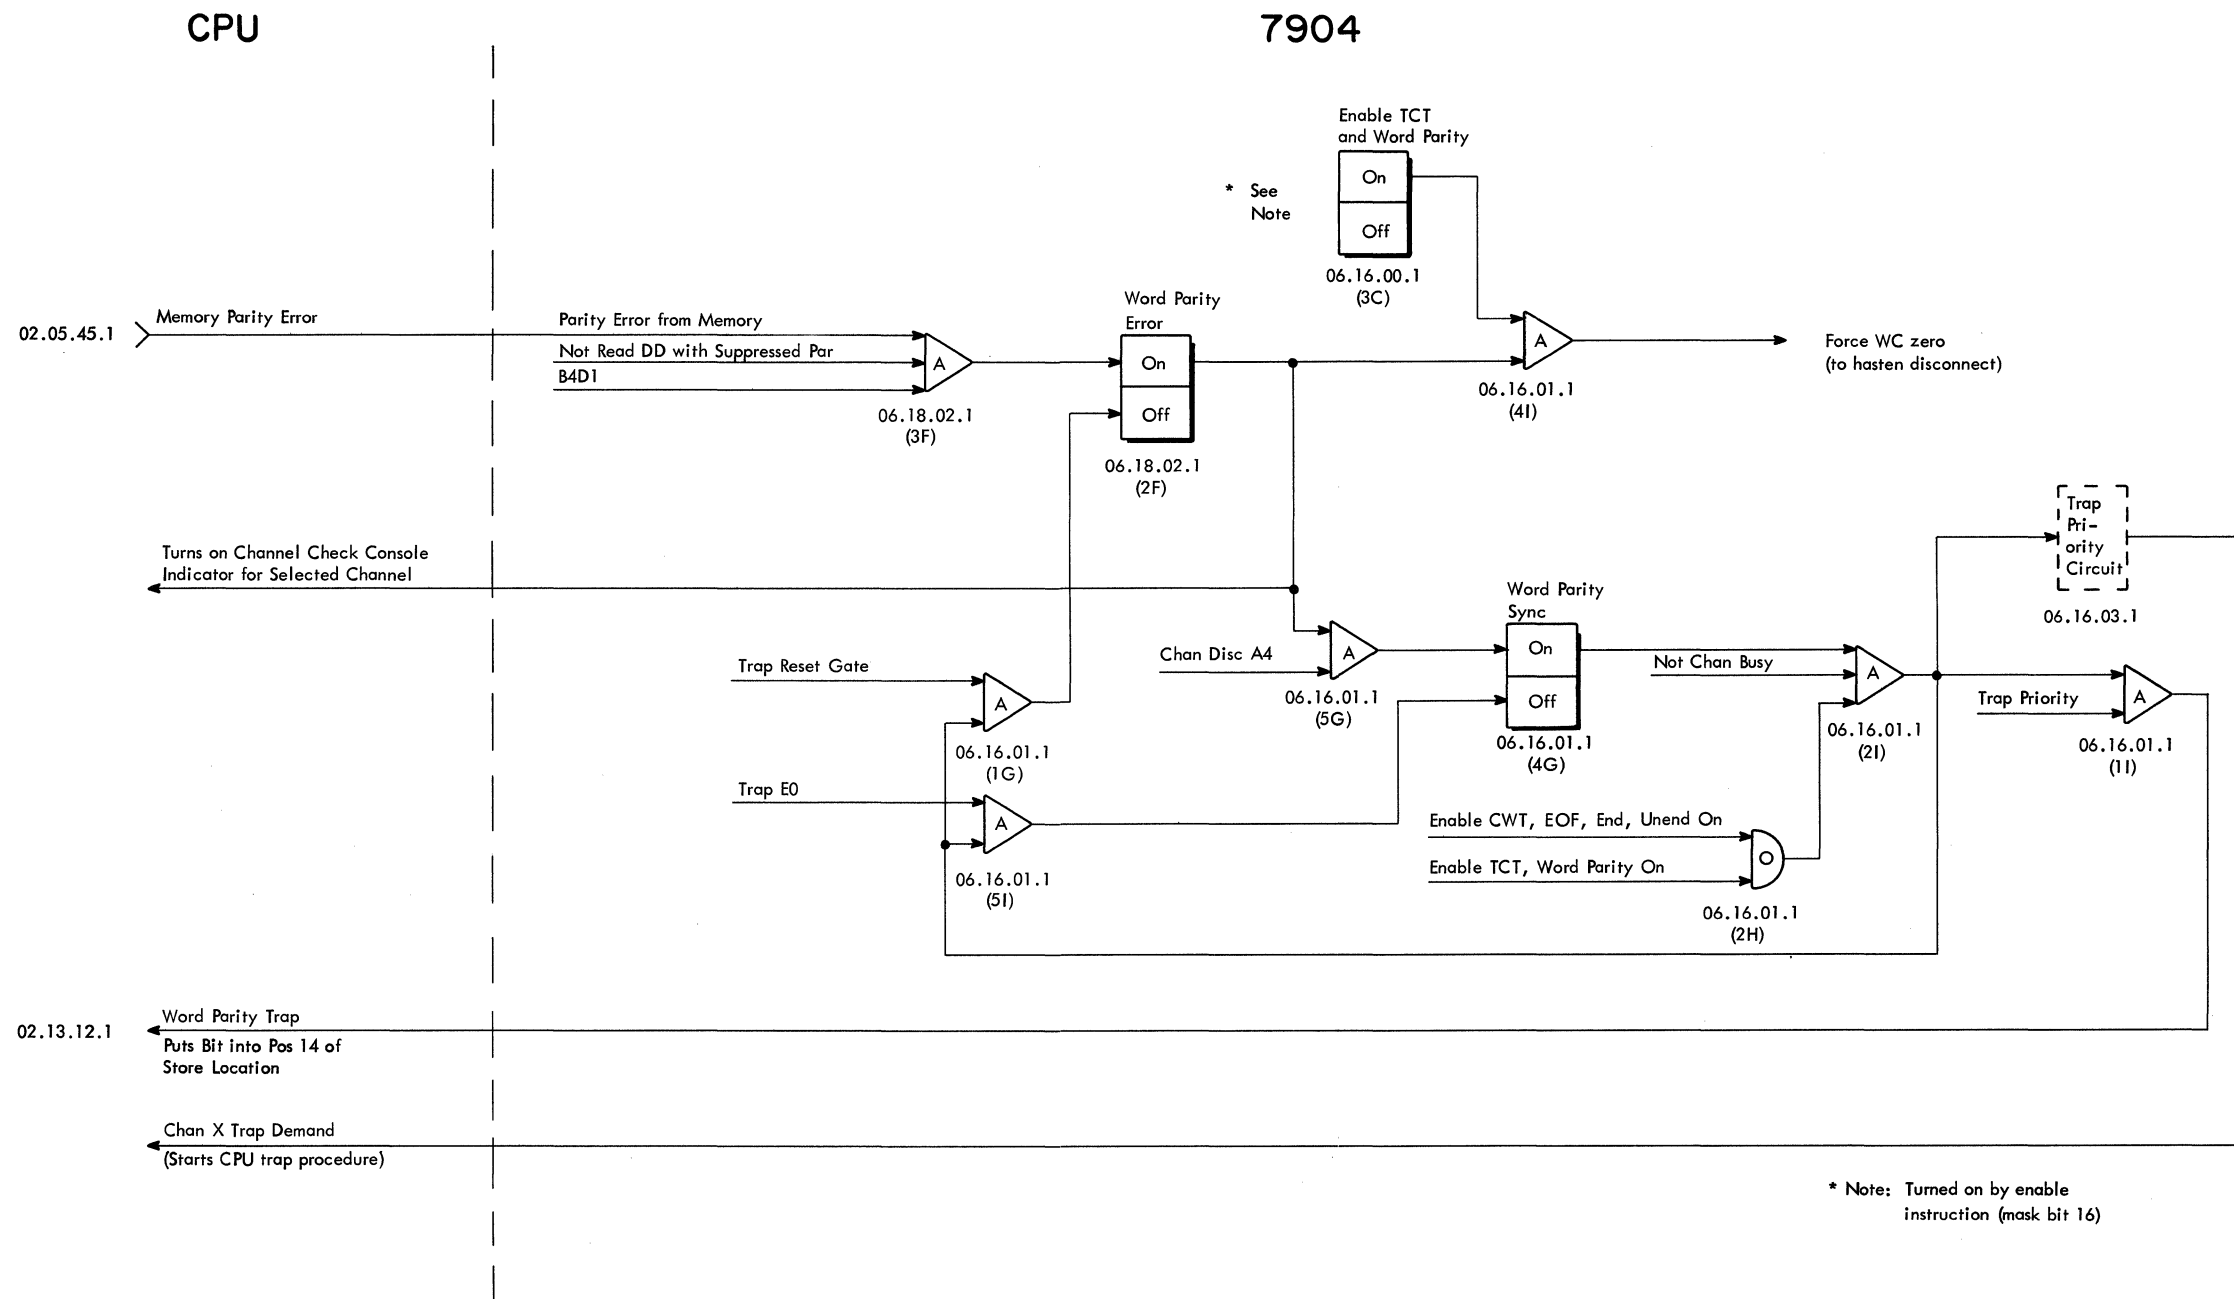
CPU

7904

Enable TCT and Word Parity

* See Note

On

Off

06.16.00.1 (3C)

02.05.45.1

Memory Parity Error

Parity Error from Memory

Not Read DD with Suppressed Par

B4D1

A

06.18.02.1 (3F)

Word Parity Error

On

Off

06.18.02.1 (2F)

A

06.16.01.1 (4I)

Force WC zero (to hasten disconnect)

Trap Priority Circuit

06.16.03.1

Turns on Channel Check Console Indicator for Selected Channel

Word Parity Sync

Chan Disc A4

A

06.16.01.1 (5G)

On

Off

06.16.01.1 (4G)

Not Chan Busy

A

06.16.01.1 (2I)

Trap Priority

A

06.16.01.1 (1I)

Trap Reset Gate

A

06.16.01.1 (1G)

Trap E0

A

06.16.01.1 (5I)

Enable CWT, EOF, End, Unend On

Enable TCT, Word Parity On

O

06.16.01.1 (2H)

02.13.12.1

Word Parity Trap

Puts Bit into Pos 14 of Store Location

Chan X Trap Demand

(Starts CPU trap procedure)

* Note: Turned on by enable instruction (mask bit 16)